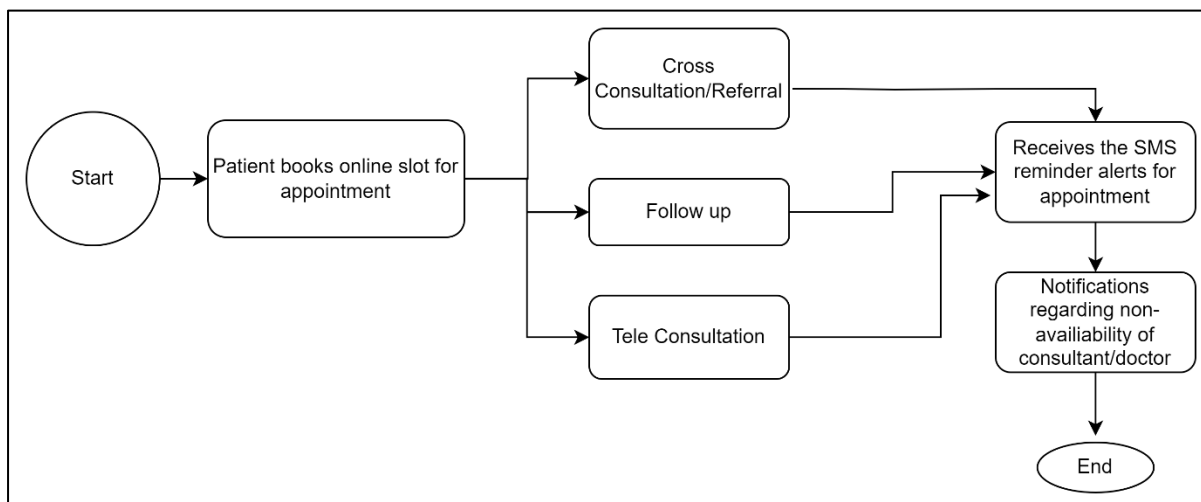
Start

Patient books online slot for appointment

Cross Consultation/Referral

Follow up

Tele Consultation

Receives the SMS reminder alerts for appointment

Notifications regarding non-availiability of consultant/doctor

End